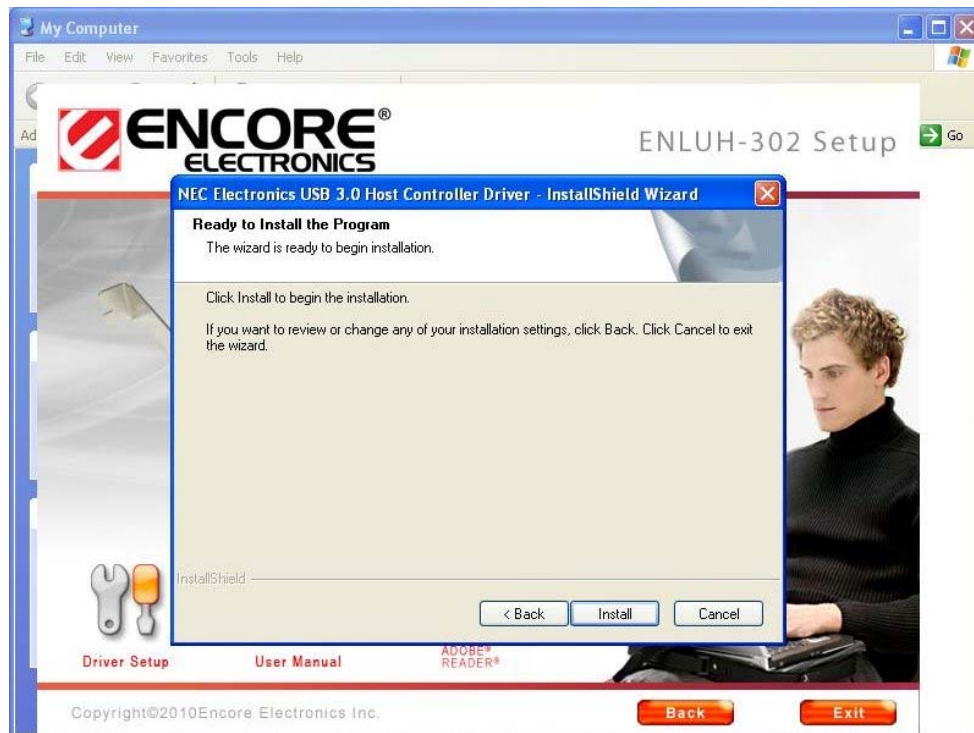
My Computer

File Edit View Favorites Tools Help

Ad

Go

ENCORE®
ELECTRONICS

ENLUH-302 Setup

NEC Electronics USB 3.0 Host Controller Driver - InstallShield Wizard

Ready to Install the Program

The wizard is ready to begin installation.

Click Install to begin the installation.

If you want to review or change any of your installation settings, click Back. Click Cancel to exit the wizard.

InstallShield

< Back Install Cancel

Driver Setup User Manual ADOBE® READER®

Copyright©2010Encore Electronics Inc.

Back Exit